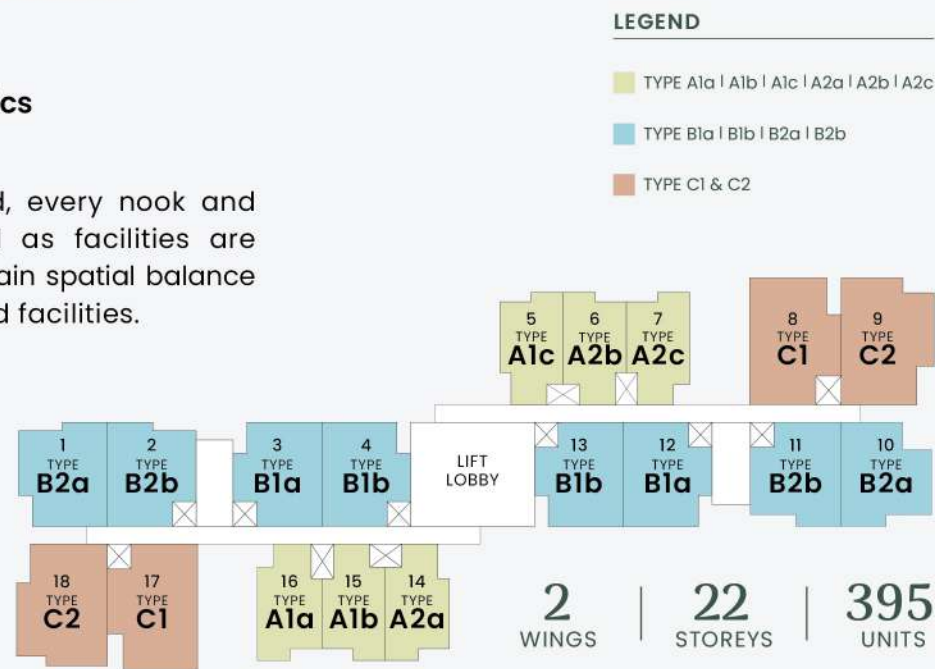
cs

d, every nook and l as facilities are ain spatial balance d facilities.

LEGEND

TYPE A1a | A1b | A1c | A2a | A2b | A2c

TYPE B1a | B1b | B2a | B2b

TYPE C1 & C2

5 TYPE A1c

6 TYPE A2b

7 TYPE A2c

8 TYPE C1

9 TYPE C2

1 TYPE B2a

2 TYPE B2b

3 TYPE B1a

4 TYPE B1b

LIFT LOBBY

13 TYPE B1b

12 TYPE B1a

11 TYPE B2b

10 TYPE B2a

18 TYPE C2

17 TYPE C1

16 TYPE A1a

15 TYPE A1b

14 TYPE A2a

2 WINGS | 22 STOREYS | 395 UNITS